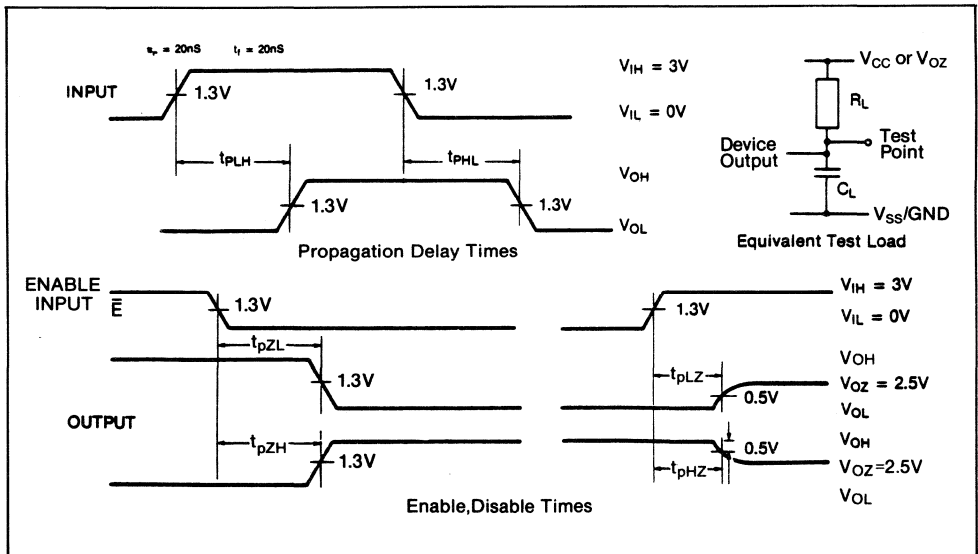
$t_r$ = 20nS $t_f$ = 20nS

INPUT

1.3V

1.3V

$V_{IH}$ = 3V

$V_{IL}$ = 0V

$t_{PLH}$

$t_{PHL}$

$V_{OH}$

1.3V

1.3V

$V_{OL}$

Propagation Delay Times

$V_{CC}$ or $V_{OZ}$

$R_L$

Device Output

Test Point

$C_L$

$V_{SS}$/GND

Equivalent Test Load

ENABLE INPUT $\overline{E}$

1.3V

1.3V

$V_{IH}$ = 3V

$V_{IL}$ = 0V

$t_{pZL}$

1.3V

$t_{pLZ}$

$V_{OH}$

$V_{OZ}$ = 2.5V

0.5V

$V_{OL}$

OUTPUT

$t_{pZH}$

1.3V

0.5V

$t_{pHZ}$

$V_{OH}$

$V_{OZ}$=2.5V

$V_{OL}$

Enable,Disable Times